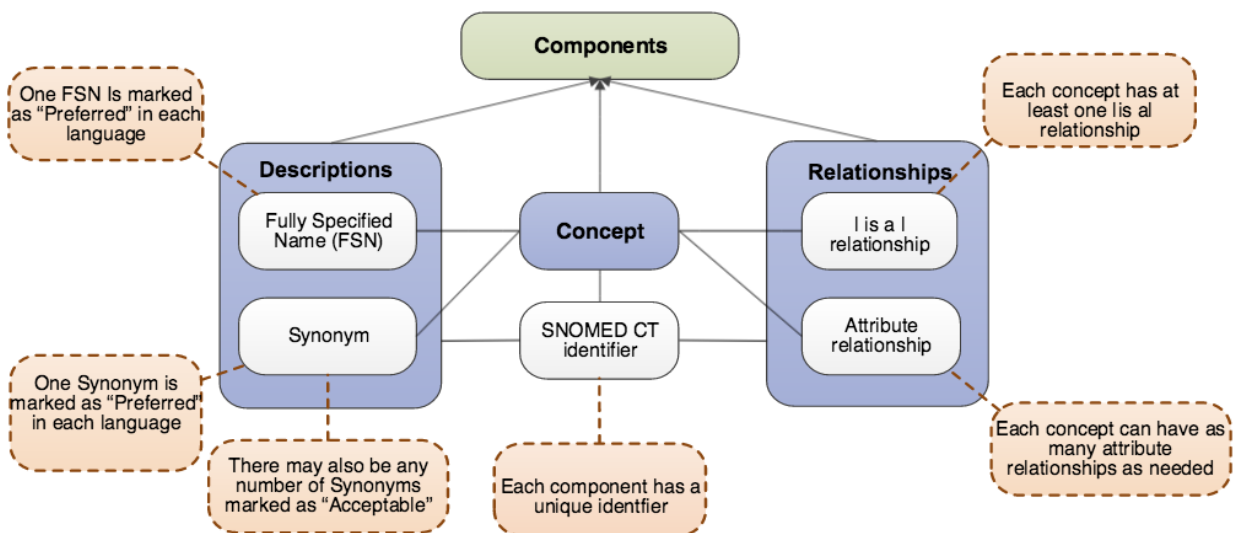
Components

One FSN Is marked as "Preferred" in each language

Descriptions

Fully Specified Name (FSN)

Synonym

Concept

SNOMED CT identifier

Relationships

Each concept has at least one |is a| relationship

|is a| relationship

Attribute relationship

One Synonym is marked as "Preferred" in each language

There may also be any number of Synonyms marked as "Acceptable"

Each component has a unique identfier

Each concept can have as many attribute relationships as needed